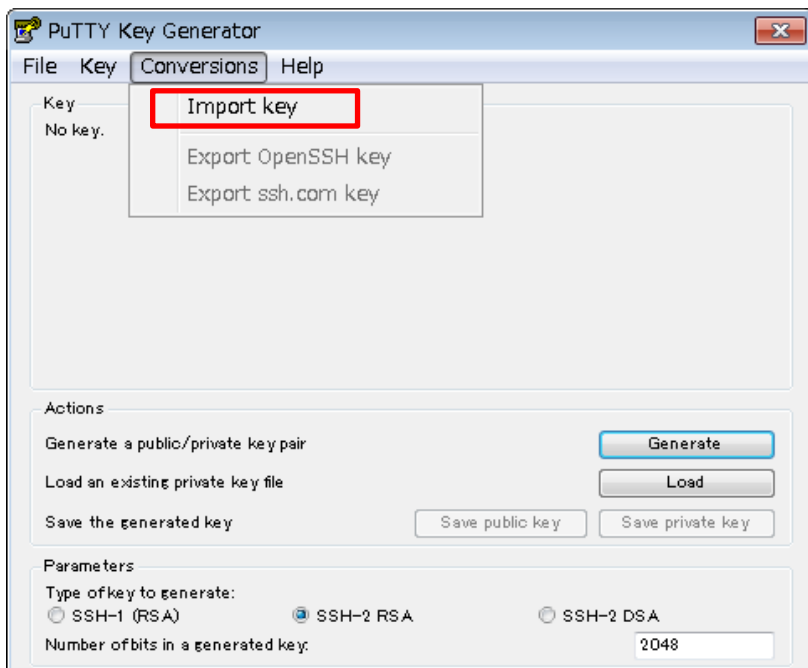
PuTTY Key Generator

File Key Conversions Help

Import key

Export OpenSSH key

Export ssh.com key

Key

No key.

Actions

Generate a public/private key pair

Generate

Load an existing private key file

Load

Save the generated key

Save public key

Save private key

Parameters

Type of key to generate:

SSH-1 (RSA)

SSH-2 RSA

SSH-2 DSA

Number of bits in a generated key:

2048